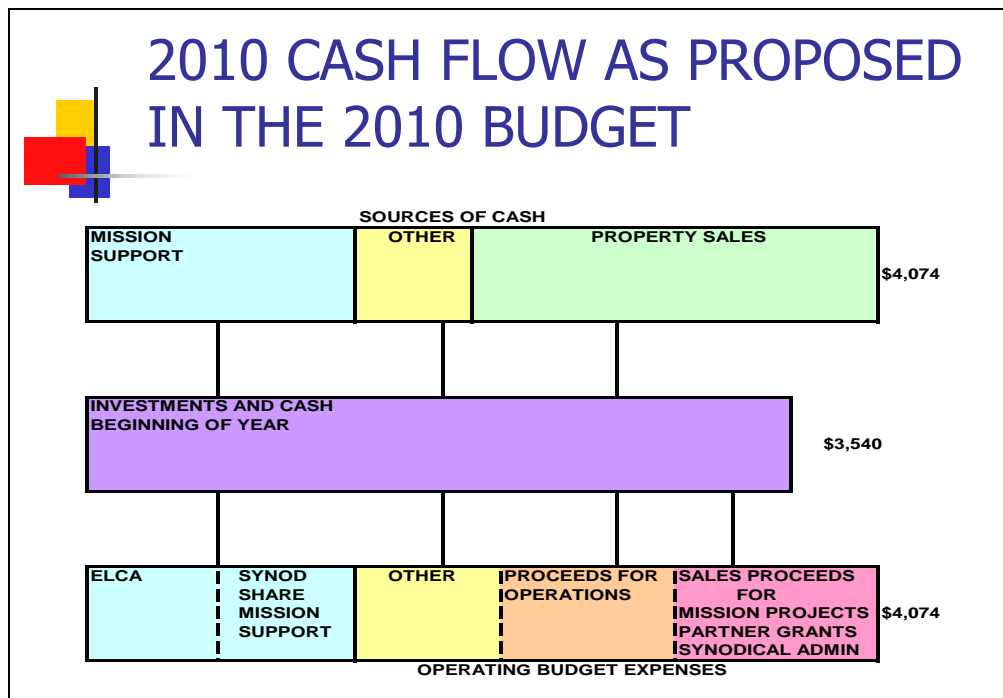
2010 CASH FLOW AS PROPOSED IN THE 2010 BUDGET

SOURCES OF CASH

| MISSION SUPPORT | OTHER | PROPERTY SALES |
|---|---|---|

$4,074

INVESTMENTS AND CASH BEGINNING OF YEAR

$3,540

| ELCA | SYNOD SHARE MISSION SUPPORT | OTHER | PROCEEDS FOR OPERATIONS | SALES PROCEEDS FOR MISSION PROJECTS PARTNER GRANTS SYNODICAL ADMIN |
|---|---|---|---|---|

$4,074

OPERATING BUDGET EXPENSES